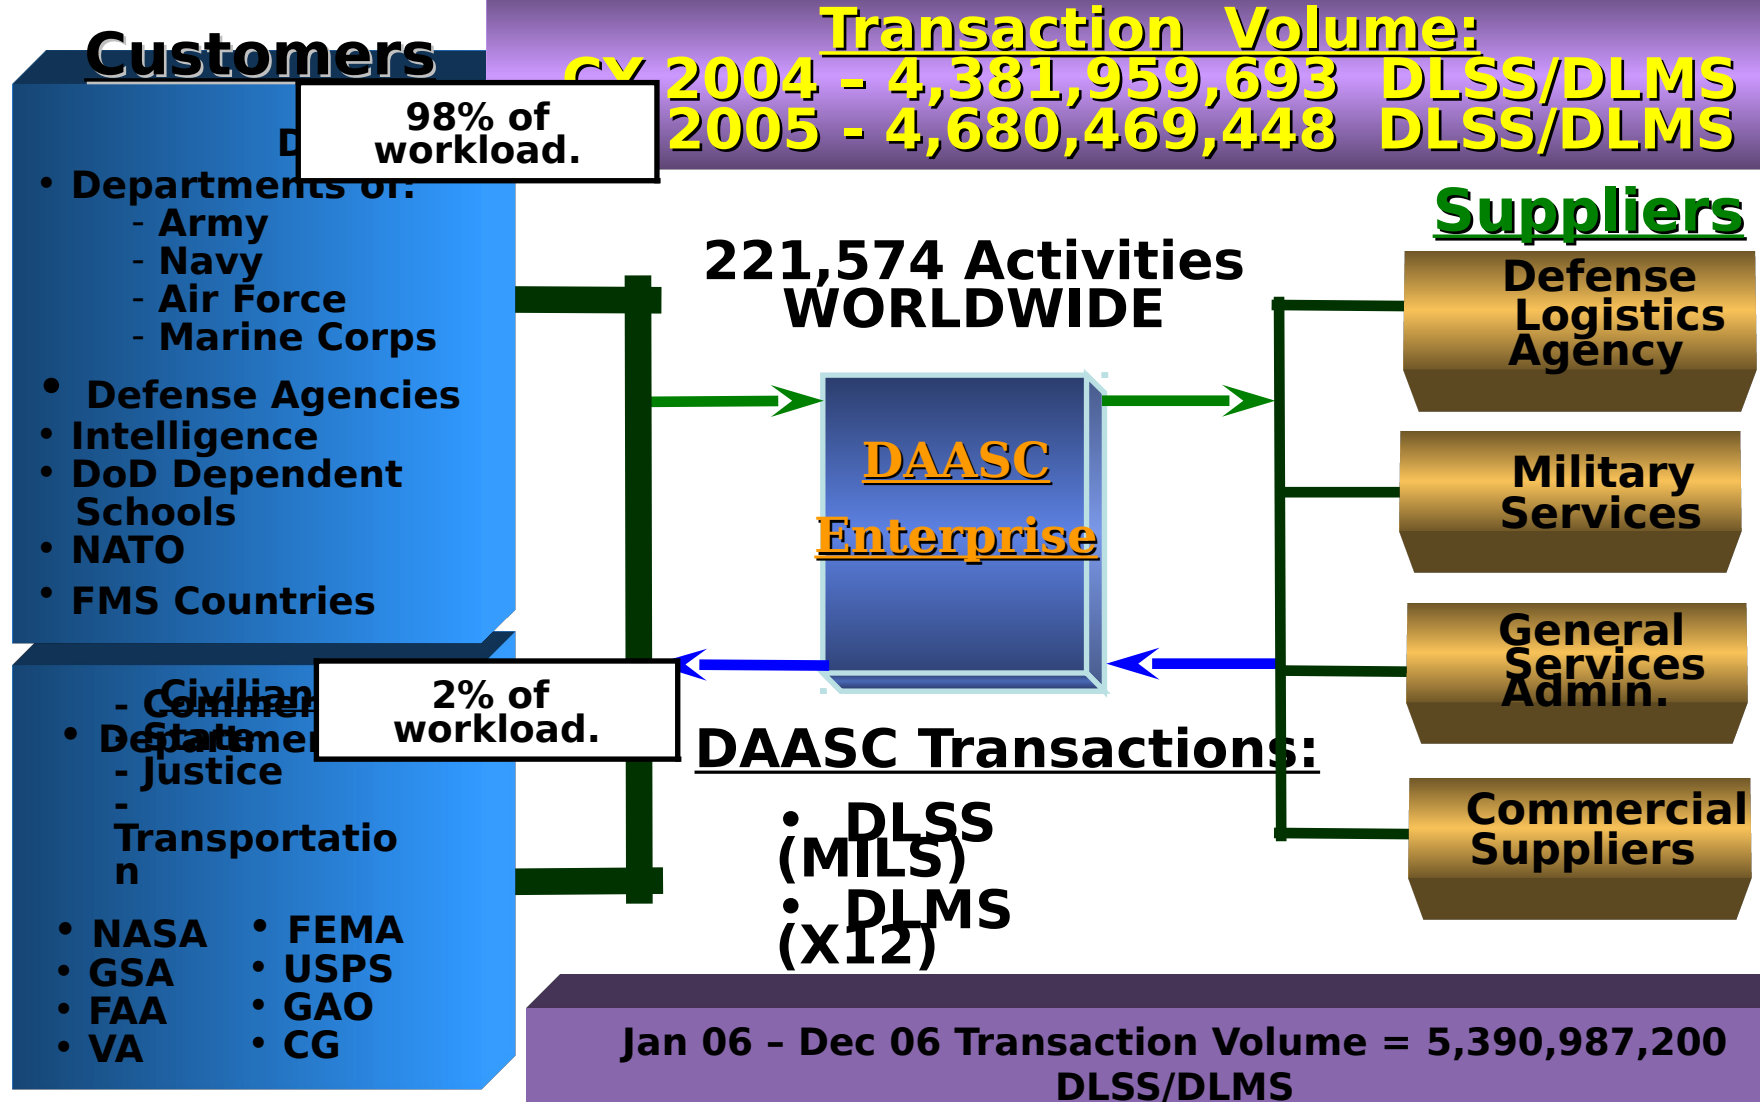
Customers

Transaction Volume:
CY 2004 - 4,381,959,693 DLSS/DLMS
2005 - 4,680,469,448 DLSS/DLMS

98% of workload.

D

• Departments of:
- Army
- Navy
- Air Force
- Marine Corps
• Defense Agencies
• Intelligence
• DoD Dependent Schools
• NATO
• FMS Countries

Suppliers

221,574 Activities WORLDWIDE

Defense Logistics Agency

DAASC Enterprise

Military Services

General Services Admin.

- Commer
Civilian
• Departmen
- State
- Justice
- Transportation

2% of workload.

DAASC Transactions:
• DLSS (MILS)
• DLMS (X12)

Commercial Suppliers

• NASA
• GSA
• FAA
• VA
• FEMA
• USPS
• GAO
• CG

Jan 06 – Dec 06 Transaction Volume = 5,390,987,200 DLSS/DLMS